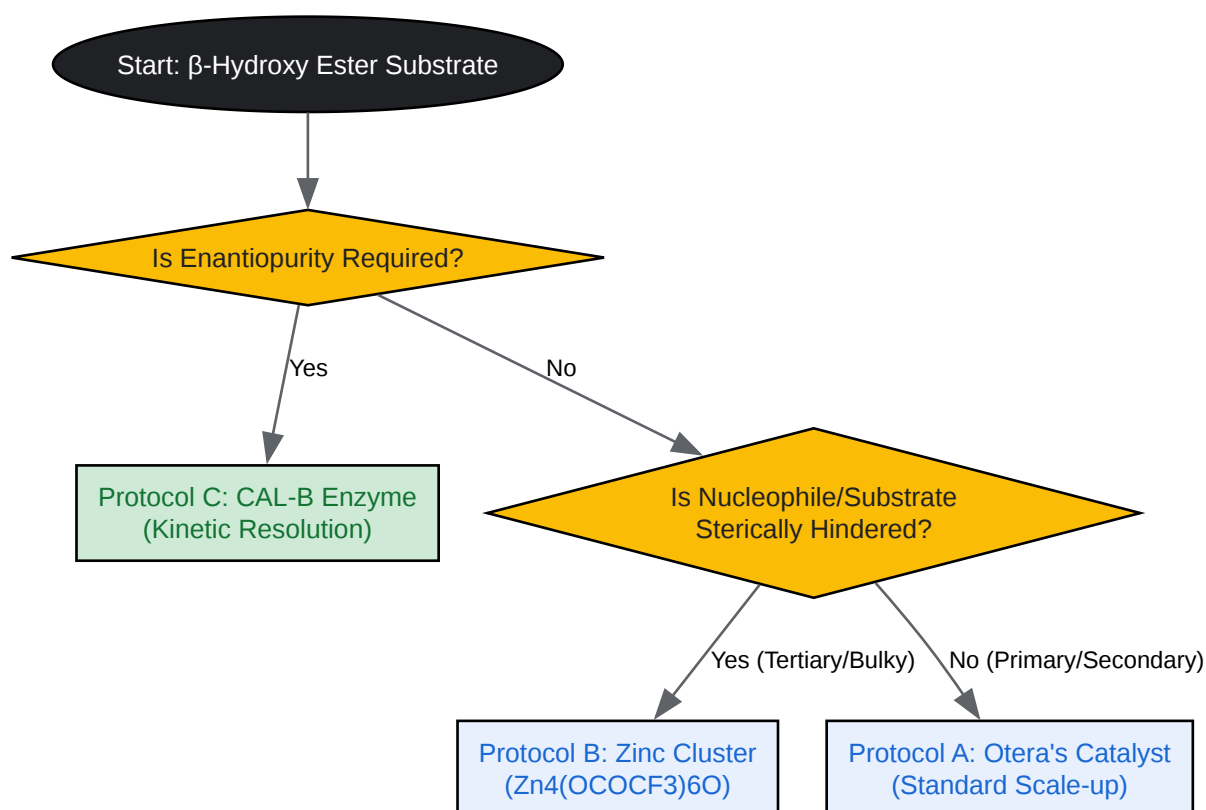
Start: β-Hydroxy Ester Substrate

Is Enantiopurity Required?

Yes

No

Protocol C: CAL-B Enzyme (Kinetic Resolution)

Is Nucleophile/Substrate Sterically Hindered?

Yes (Tertiary/Bulky)

No (Primary/Secondary)

Protocol B: Zinc Cluster (Zn4(OCOCF3)6O)

Protocol A: Otera's Catalyst (Standard Scale-up)